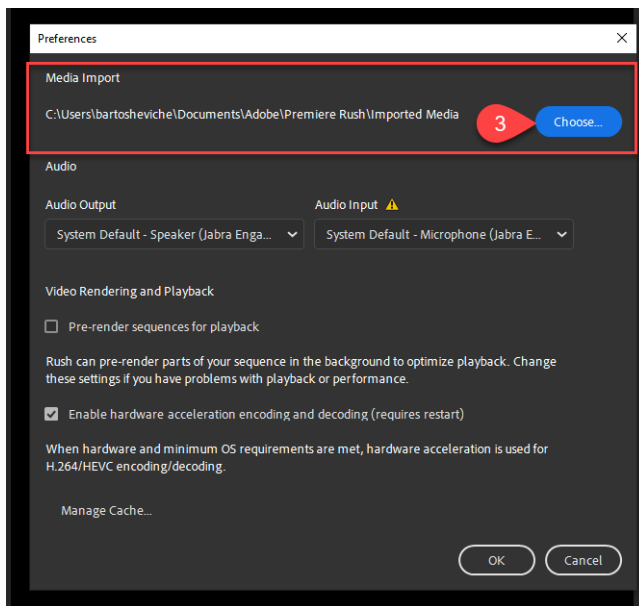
Preferences

Media Import

C:\Users\bartosheviche\Documents\Adobe\Premiere Rush\Imported Media

3

Choose...

Audio

Audio Output

System Default - Speaker (Jabra Enga...

Audio Input

System Default - Microphone (Jabra E...

Video Rendering and Playback

Pre-render sequences for playback

Rush can pre-render parts of your sequence in the background to optimize playback. Change these settings if you have problems with playback or performance.

Enable hardware acceleration encoding and decoding (requires restart)

When hardware and minimum OS requirements are met, hardware acceleration is used for H.264/HEVC encoding/decoding.

Manage Cache...

OK

Cancel